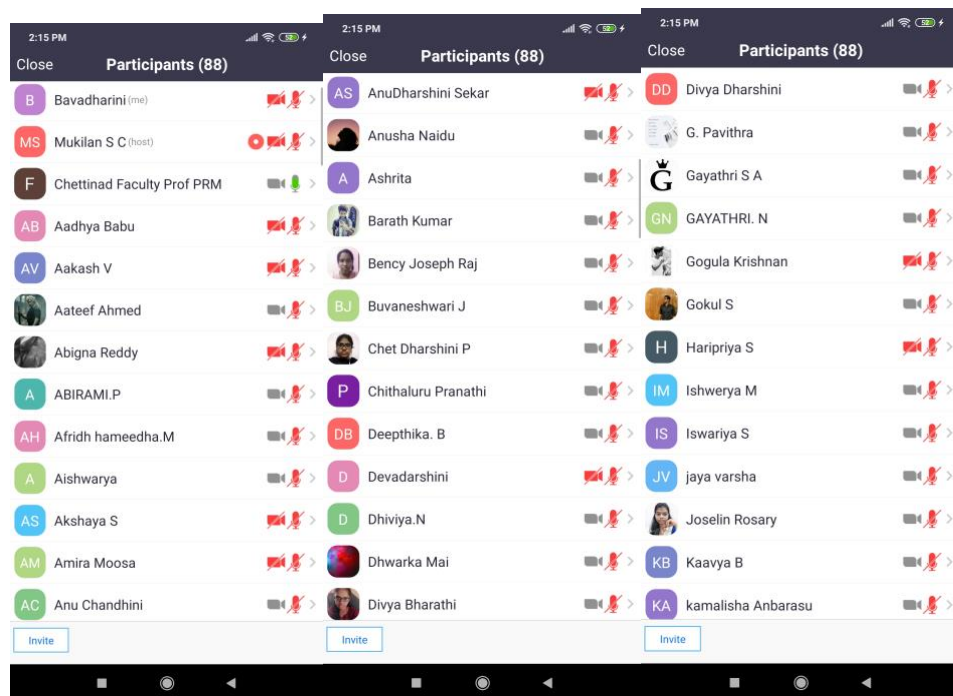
2:15 PM

Close Participants (88)

B Bavadharini (me)
MS Mukilan S C (host)
F Chettinad Faculty Prof PRM
AB Aadhya Babu
AV Aakash V
Aateef Ahmed
Abigna Reddy
A ABIRAMI.P
AH Afridh hameedha.M
A Aishwarya
AS Akshaya S
AM Amira Moosa
AC Anu Chandhini

Invite

2:15 PM

Close Participants (88)

AS AnuDharshini Sekar
Anusha Naidu
A Ashrita
Barath Kumar
Bency Joseph Raj
BJ Buvaneshwari J
Chet Dharshini P
P Chithaluru Pranathi
DB Deepthika. B
D Devadarshini
D Dhiviya.N
Dhwarka Mai
Divya Bharathi

Invite

2:15 PM

Close Participants (88)

DD Divya Dharshini
G. Pavithra
G Gayathri S A
GN GAYATHRI. N
Gogula Krishnan
Gokul S
H Haripriya S
IM Ishwerya M
IS Iswariya S
JV jaya varsha
Joselin Rosary
KB Kaavya B
KA kamalisha Anbarasu

Invite